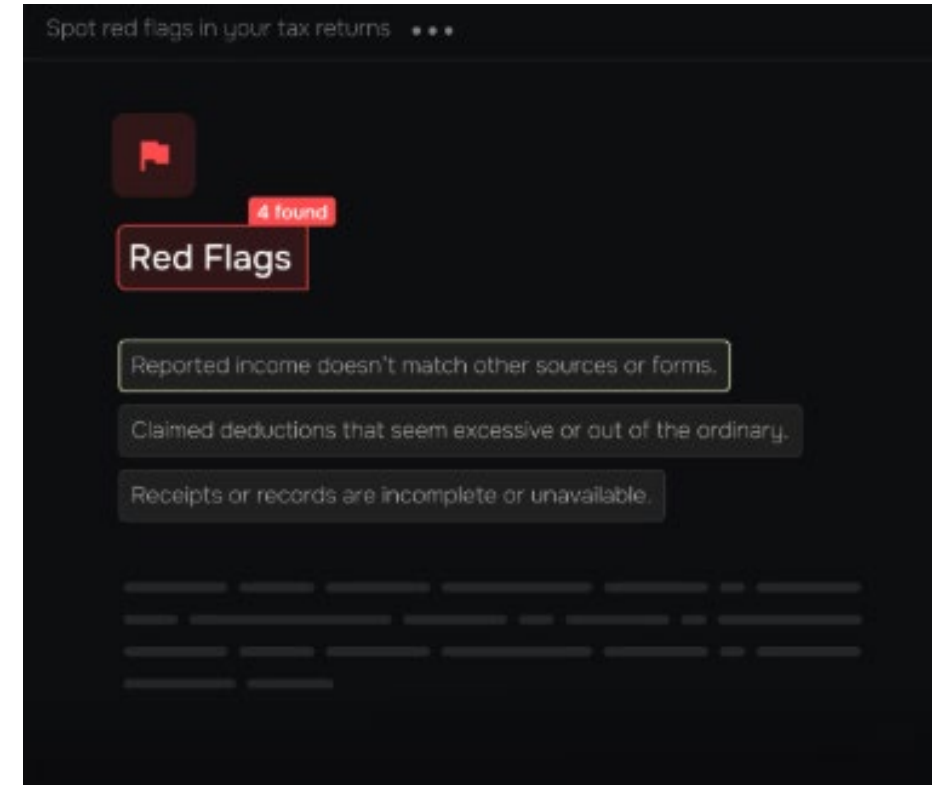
Spot red flags in your tax returns •••

4 found

Red Flags

Reported income doesn't match other sources or forms.

Claimed deductions that seem excessive or out of the ordinary.

Receipts or records are incomplete or unavailable.